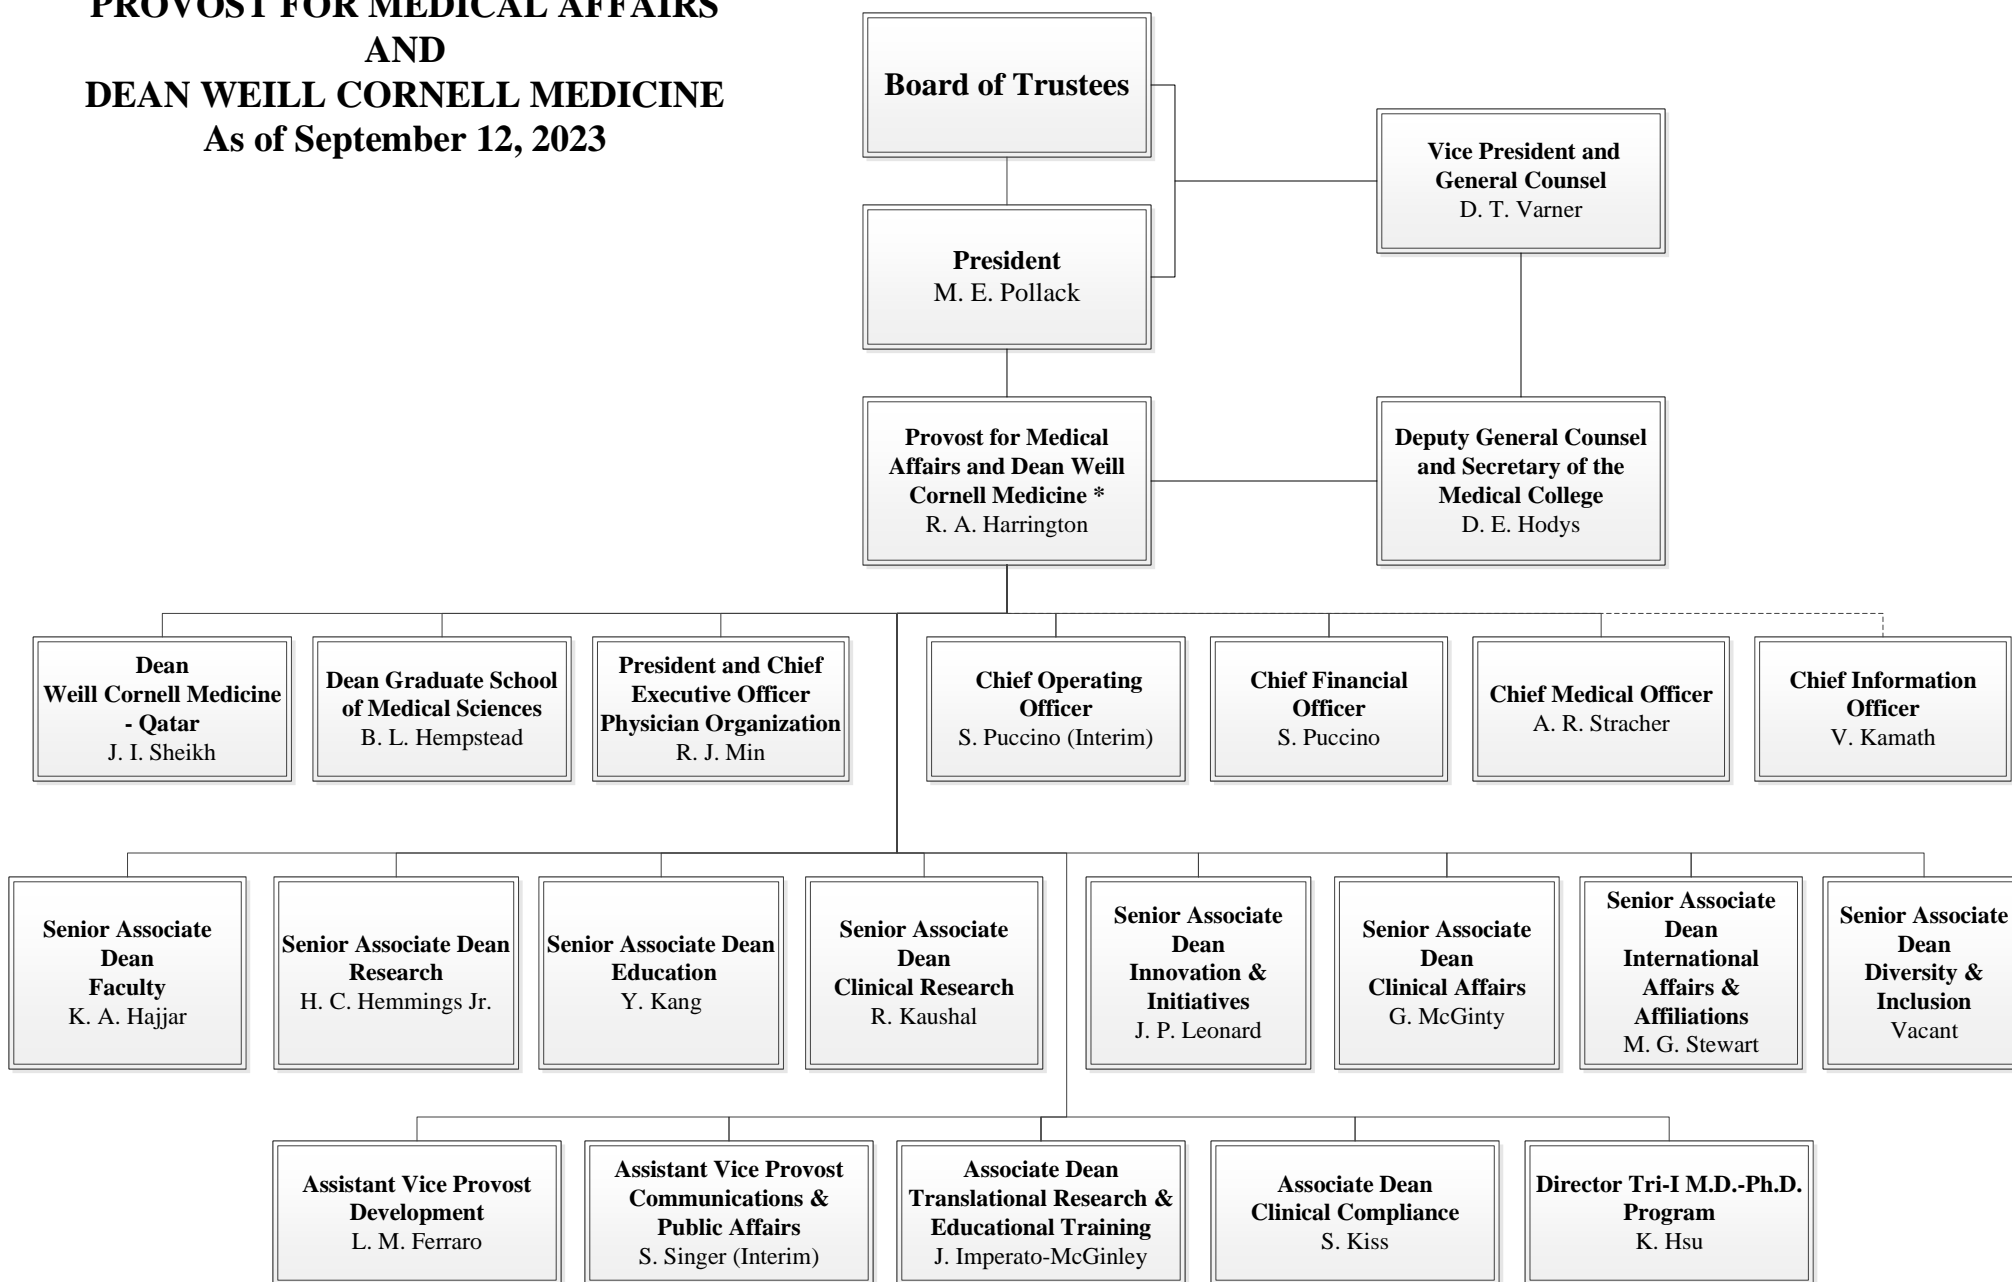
PROVOST FOR MEDICAL AFFAIRS
AND
DEAN WEILL CORNELL MEDICINE
As of September 12, 2023

Board of Trustees

Vice President and General Counsel
D. T. Varner

President
M. E. Pollack

Provost for Medical Affairs and Dean Weill Cornell Medicine *
R. A. Harrington

Deputy General Counsel and Secretary of the Medical College
D. E. Hodys

Dean Weill Cornell Medicine - Qatar
J. I. Sheikh

Dean Graduate School of Medical Sciences
B. L. Hempstead

President and Chief Executive Officer Physician Organization
R. J. Min

Chief Operating Officer
S. Puccino (Interim)

Chief Financial Officer
S. Puccino

Chief Medical Officer
A. R. Stracher

Chief Information Officer
V. Kamath

Senior Associate Dean Faculty
K. A. Hajjar

Senior Associate Dean Research
H. C. Hemmings Jr.

Senior Associate Dean Education
Y. Kang

Senior Associate Dean Clinical Research
R. Kaushal

Senior Associate Dean Innovation & Initiatives
J. P. Leonard

Senior Associate Dean Clinical Affairs
G. McGinty

Senior Associate Dean International Affairs & Affiliations
M. G. Stewart

Senior Associate Dean Diversity & Inclusion
Vacant

Assistant Vice Provost Development
L. M. Ferraro

Assistant Vice Provost Communications & Public Affairs
S. Singer (Interim)

Associate Dean Translational Research & Educational Training
J. Imperato-McGinley

Associate Dean Clinical Compliance
S. Kiss

Director Tri-I M.D.-Ph.D. Program
K. Hsu